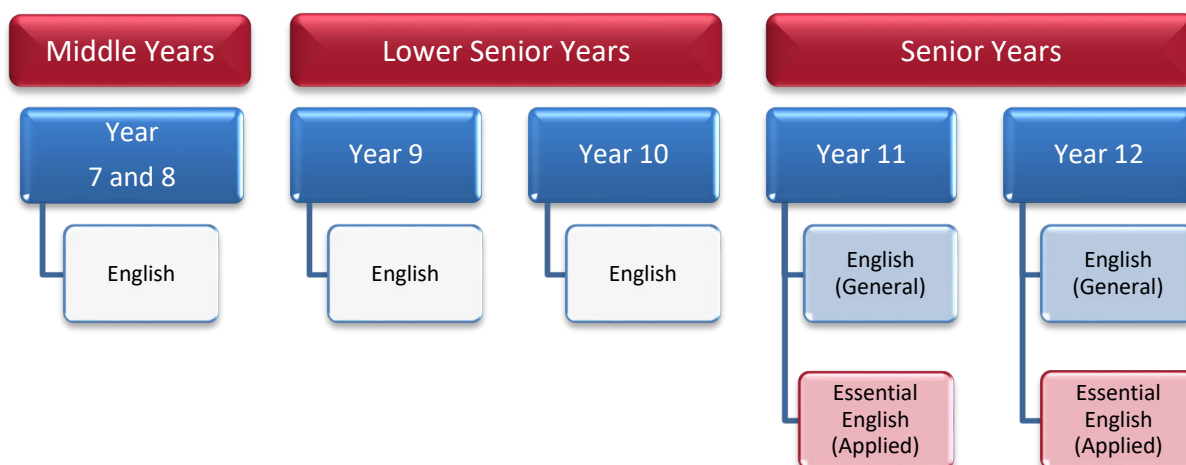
Middle Years

Year 7 and 8

English

Lower Senior Years

Year 9

English

Year 10

English

Senior Years

Year 11

English (General)

Essential English (Applied)

Year 12

English (General)

Essential English (Applied)